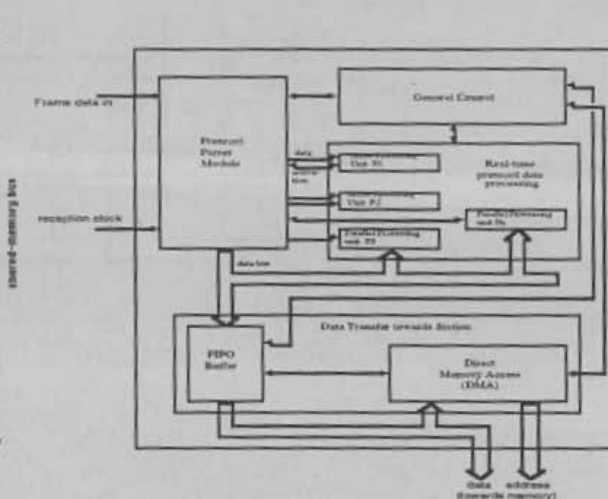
shared-memory bus

Frame data in

reception clock

Protocol Parser Module

General Control

data

Real-time protocol data processing

Unit P1

Unit P2

Parallel Processing unit P3

Parallel Processing unit Pn

data bus

Data Transfer towards fraction

FIFO Buffer

Direct Memory Access (DMA)

data

address

(towards memory)